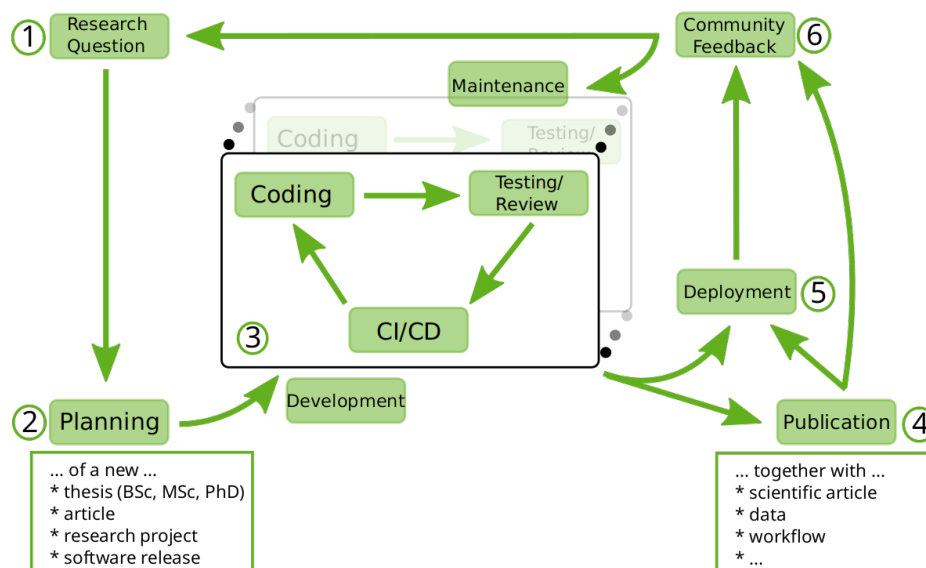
1 Research Question

Community Feedback 6

Maintenance

Coding

Testing/ Review

Coding

Testing/ Review

CI/CD

3

Deployment 5

2 Planning

Development

Publication 4

... of a new ...
* thesis (BSc, MSc, PhD)
* article
* research project
* software release

... together with ...
* scientific article
* data
* workflow
* ...